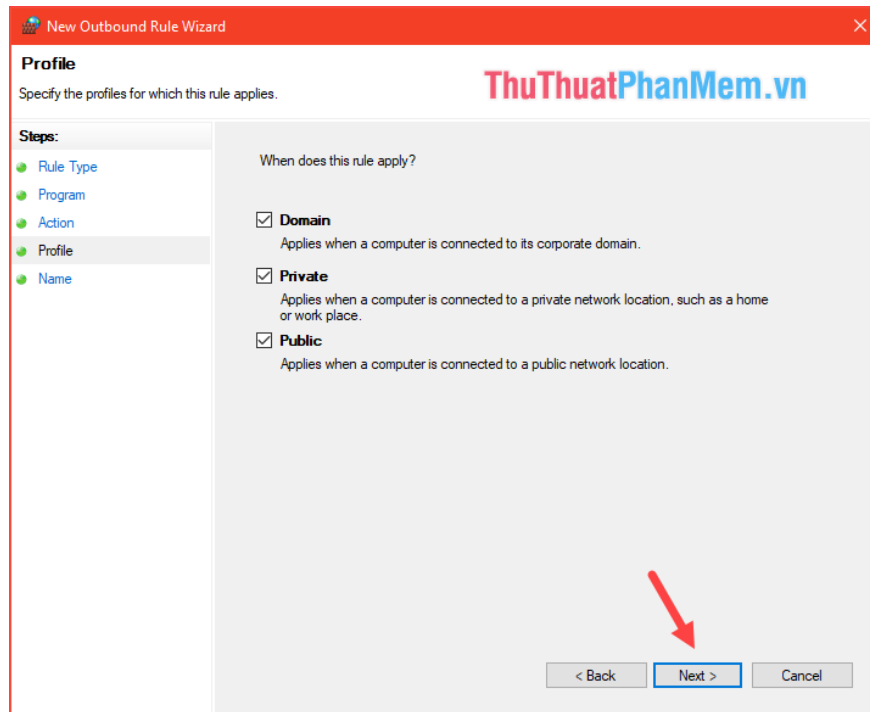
New Outbound Rule Wizard

Profile

Specify the profiles for which this rule applies.

ThuThuatPhanMem.vn

Steps:

Rule Type
Program
Action
Profile
Name

When does this rule apply?

Domain
Applies when a computer is connected to its corporate domain.

Private
Applies when a computer is connected to a private network location, such as a home or work place.

Public
Applies when a computer is connected to a public network location.

< Back
Next >
Cancel